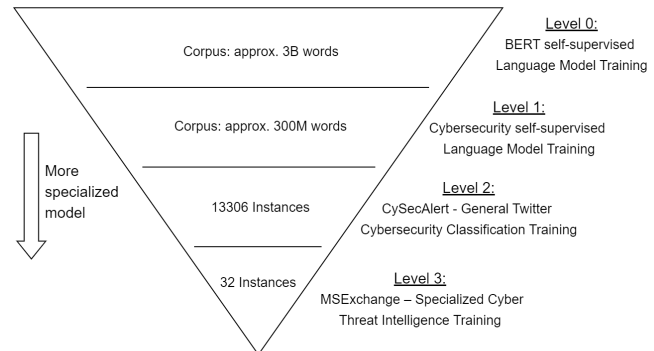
Corpus: approx. 3B words

Level 0:
BERT self-supervised
Language Model Training

Corpus: approx. 300M words

Level 1:
Cybersecurity self-supervised
Language Model Training

More specialized model

13306 Instances

Level 2:
CySecAlert - General Twitter
Cybersecurity Classification Training

32 Instances

Level 3:
MSExchange – Specialized Cyber
Threat Intelligence Training